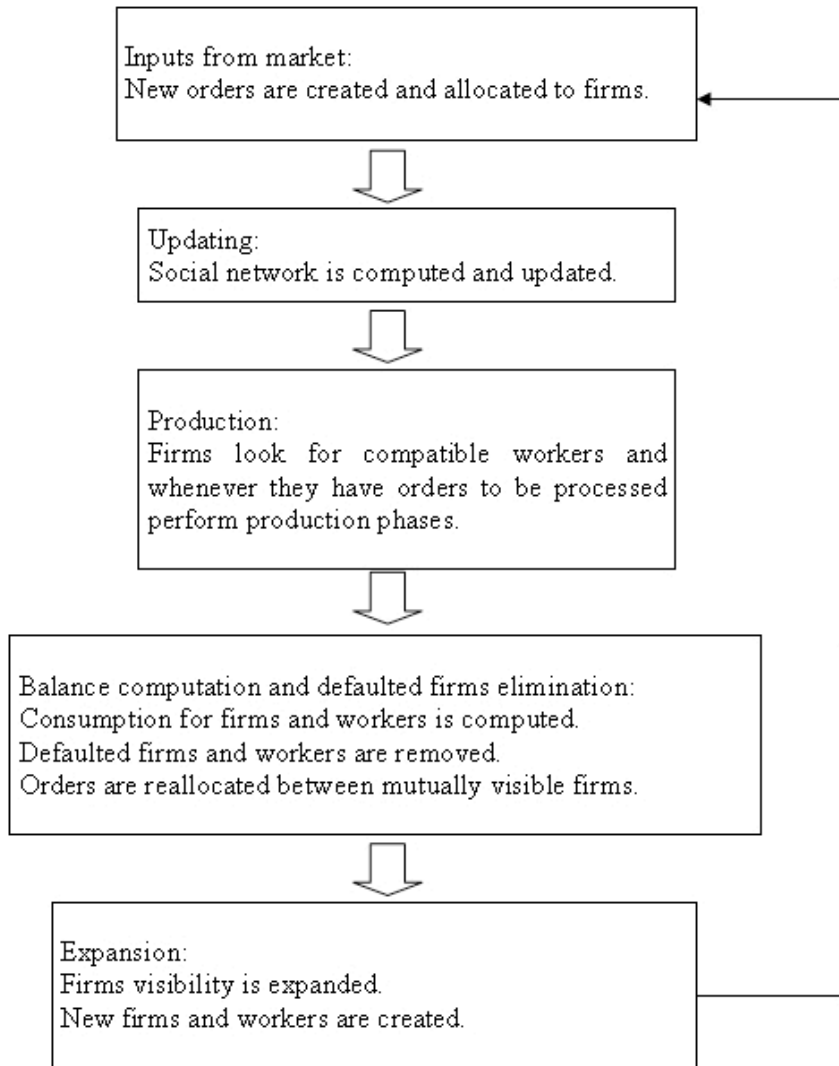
Inputs from market:
New orders are created and allocated to firms.

Updating:
Social network is computed and updated.

Production:
Firms look for compatible workers and whenever they have orders to be processed perform production phases.

Balance computation and defaulted firms elimination:
Consumption for firms and workers is computed.
Defaulted firms and workers are removed.
Orders are reallocated between mutually visible firms.

Expansion:
Firms visibility is expanded.
New firms and workers are created.